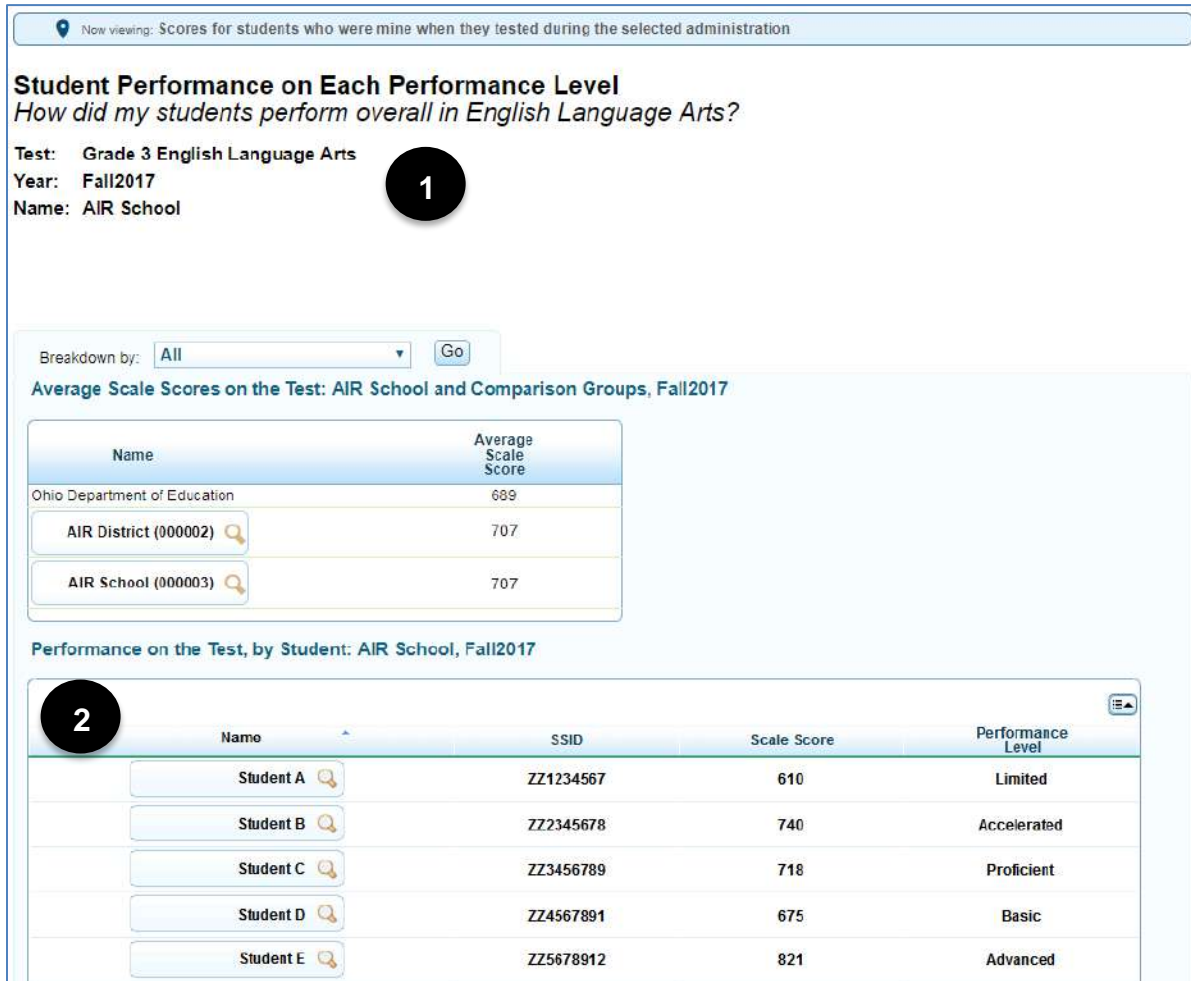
Now viewing: Scores for students who were mine when they tested during the selected administration

Student Performance on Each Performance Level
How did my students perform overall in English Language Arts?

Test: Grade 3 English Language Arts
Year: Fall2017
Name: AIR School

1

Breakdown by: All Go

Average Scale Scores on the Test: AIR School and Comparison Groups, Fall2017

| Name | Average Scale Score |
|---|---|
| Ohio Department of Education | 689 |
| AIR District (000002) | 707 |
| AIR School (000003) | 707 |

Performance on the Test, by Student: AIR School, Fall2017

2

| Name | SSID | Scale Score | Performance Level |
|---|---|---|---|
| Student A | ZZ1234567 | 610 | Limited |
| Student B | ZZ2345678 | 740 | Accelerated |
| Student C | ZZ3456789 | 718 | Proficient |
| Student D | ZZ4567891 | 675 | Basic |
| Student E | ZZ5678912 | 821 | Advanced |